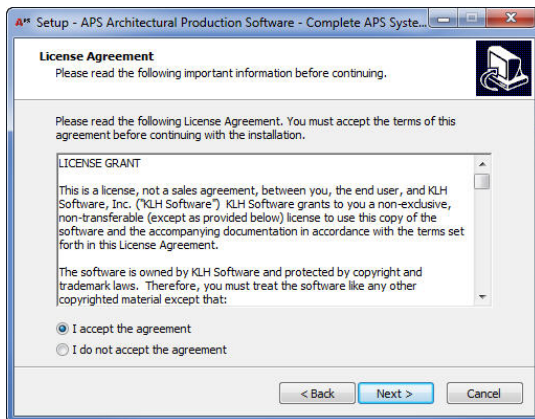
A* Setup - APS Architectural Production Software - Complete APS Syste...

License Agreement
Please read the following important information before continuing.

Please read the following License Agreement. You must accept the terms of this agreement before continuing with the installation.

LICENSE GRANT

This is a license, not a sales agreement, between you, the end user, and KLH Software, Inc. ("KLH Software") KLH Software grants to you a non-exclusive, non-transferable (except as provided below) license to use this copy of the software and the accompanying documentation in accordance with the terms set forth in this License Agreement.

The software is owned by KLH Software and protected by copyright and trademark laws. Therefore, you must treat the software like any other copyrighted material except that:

I accept the agreement
I do not accept the agreement

< Back
Next >
Cancel